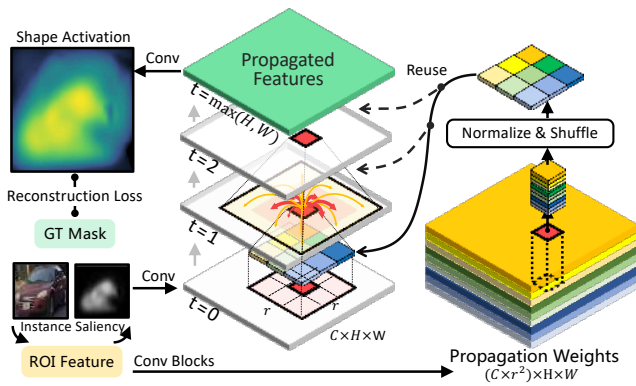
Shape Activation

Conv

Propagated Features

Reuse

$t=\max(H,W)$

$t=2$

Normalize & Shuffle

Reconstruction Loss

GT Mask

$t=1$

Conv

$t=0$

$r$

$r$

Instance Saliency

$C\times H\times W$

ROI Feature

Conv Blocks

Propagation Weights

$(C\times r^2)\times H\times W$